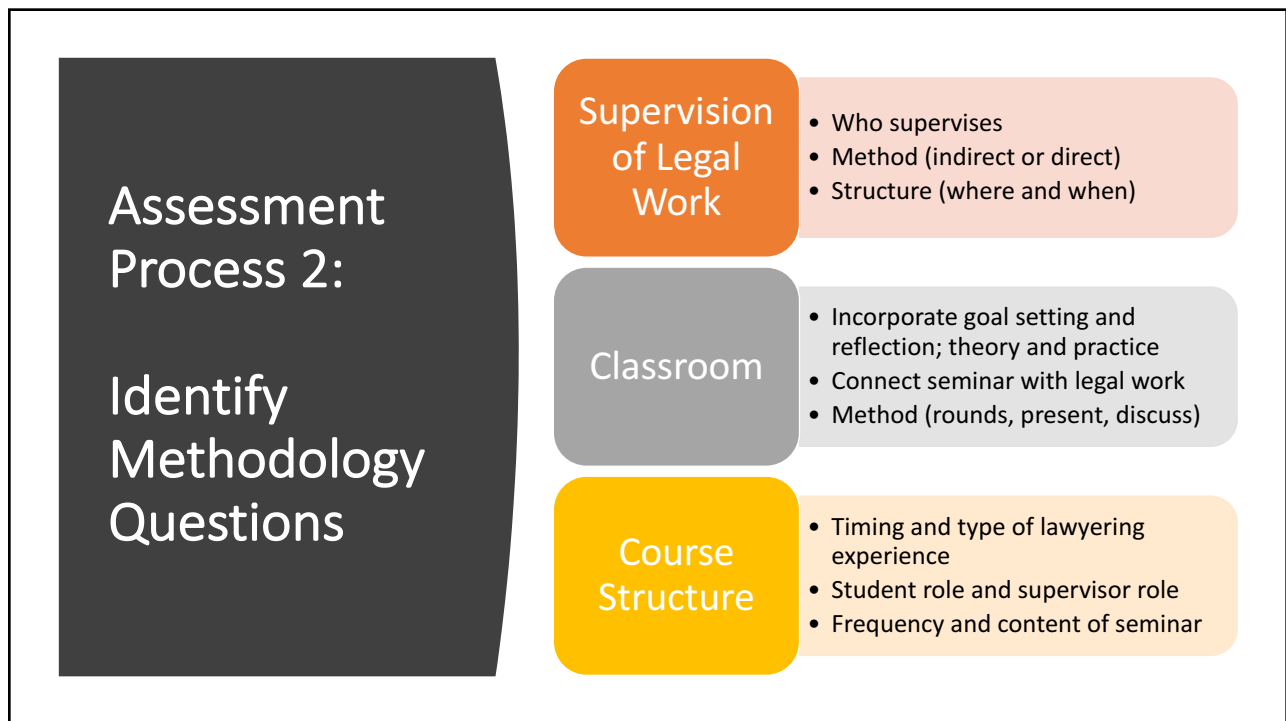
Assessment Process 2:

Identify Methodology Questions

Supervision of Legal Work

- Who supervises
- Method (indirect or direct)
- Structure (where and when)

Classroom

- Incorporate goal setting and reflection; theory and practice
- Connect seminar with legal work
- Method (rounds, present, discuss)

Course Structure

- Timing and type of lawyering experience
- Student role and supervisor role
- Frequency and content of seminar